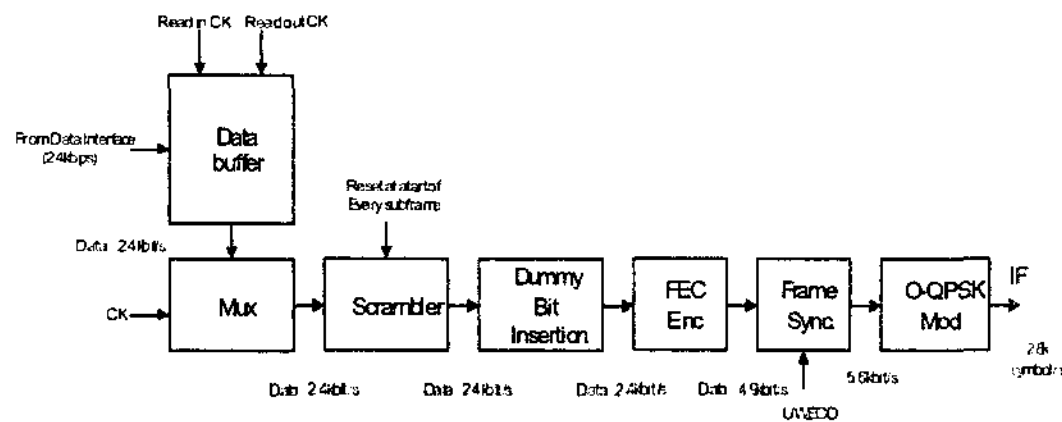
Read in CK

Readout CK

From Data Interface (2.4kbps)

Data buffer

Reset at start of Every subframe

Data 2.4kbit/s

CK

Mux

Scrambler

Dummy Bit Insertion

FEC Enc

Frame Sync

O-QPSK Mod

IF

28k symbol/s

Data 2.4kbit/s

Data 2.4kbit/s

Data 2.4kbit/s

Data 4.9kbit/s

5.6kbit/s

UWECO